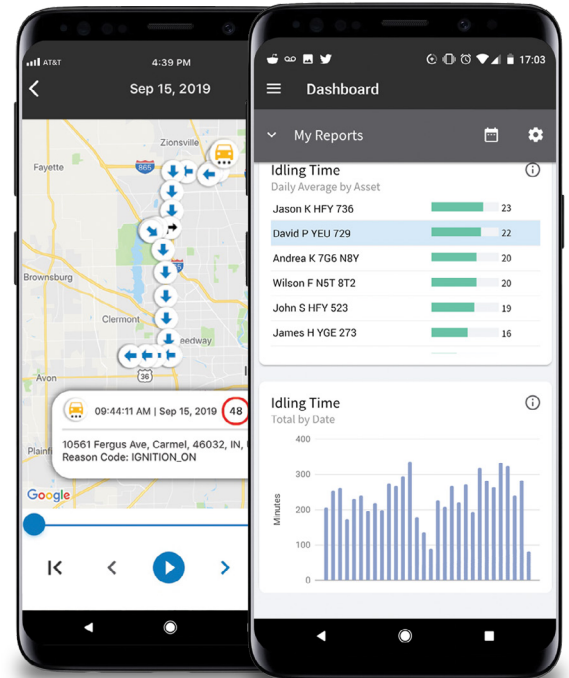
AT&T 4:39 PM

Sep 15, 2019

Zionsville
Fayette
865
Brownsburg
Clermont
eedway
Avon
36
Plainfi
Google

09:44:11 AM | Sep 15, 2019 48

10561 Fergus Ave, Carmel, 46032, IN,
Reason Code: IGNITION_ON

17:03

Dashboard

My Reports

Idling Time
Daily Average by Asset

| | |
|---|---|
| Jason K HFY 736 | 23 |
| David P YEU 729 | 22 |
| Andrea K 7G6 N8Y | 20 |
| Wilson F N5T 8T2 | 20 |
| John S HFY 523 | 19 |
| James H YGE 273 | 16 |

Idling Time
Total by Date

400
300
200
100
0
Minutes